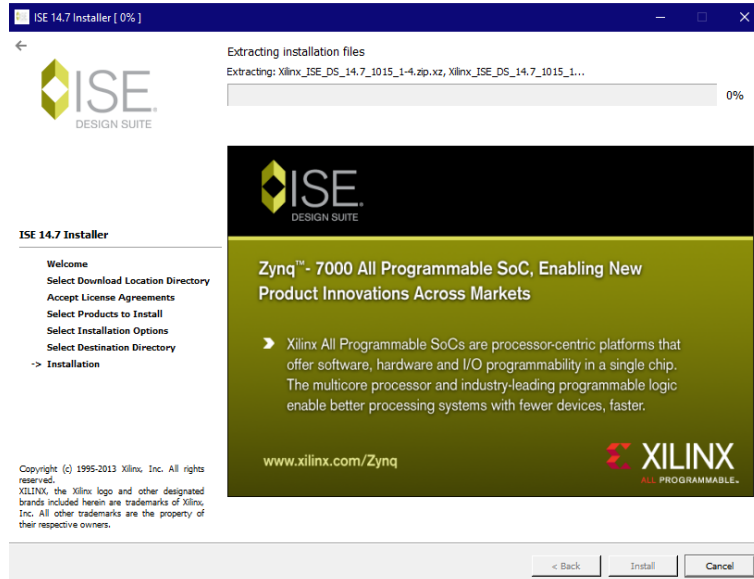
ISE 14.7 Installer [ 0% ]

ISE. DESIGN SUITE

Extracting installation files

Extracting: Xilinx_ISE_DS_14.7_1015_1-4.zip.xz, Xilinx_ISE_DS_14.7_1015_1...

0%

ISE. DESIGN SUITE

Zynq™- 7000 All Programmable SoC, Enabling New Product Innovations Across Markets

Xilinx All Programmable SoCs are processor-centric platforms that offer software, hardware and I/O programmability in a single chip. The multicore processor and industry-leading programmable logic enable better processing systems with fewer devices, faster.

www.xilinx.com/Zynq

XILINX ALL PROGRAMMABLE.

ISE 14.7 Installer

Welcome
Select Download Location Directory
Accept License Agreements
Select Products to Install
Select Installation Options
Select Destination Directory
-> Installation

Copyright (c) 1995-2013 Xilinx, Inc. All rights reserved.
XILINX, the Xilinx logo and other designated brands included herein are trademarks of Xilinx, Inc. All other trademarks are the property of their respective owners.

< Back
Install
Cancel